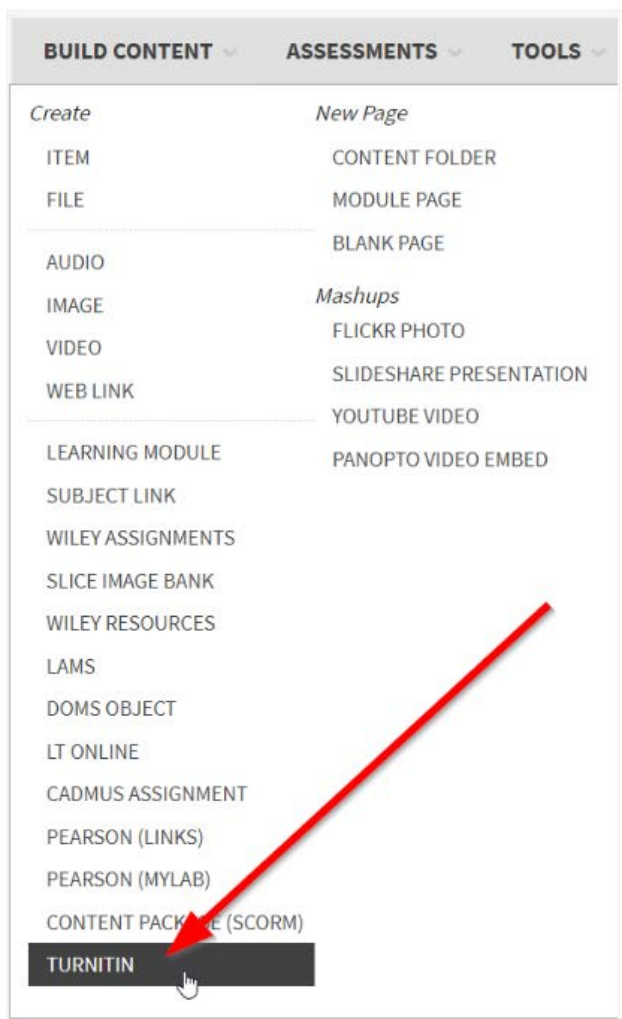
BUILD CONTENT ASSESSMENTS TOOLS

Create
ITEM
FILE

AUDIO
IMAGE
VIDEO
WEB LINK

LEARNING MODULE
SUBJECT LINK
WILEY ASSIGNMENTS
SLICE IMAGE BANK
WILEY RESOURCES
LAMS
DOMS OBJECT
LT ONLINE
CADMUS ASSIGNMENT
PEARSON (LINKS)
PEARSON (MYLAB)
CONTENT PACK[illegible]E (SCORM)
TURNITIN

New Page
CONTENT FOLDER
MODULE PAGE
BLANK PAGE

Mashups
FLICKR PHOTO
SLIDESHARE PRESENTATION
YOUTUBE VIDEO
PANOPTO VIDEO EMBED